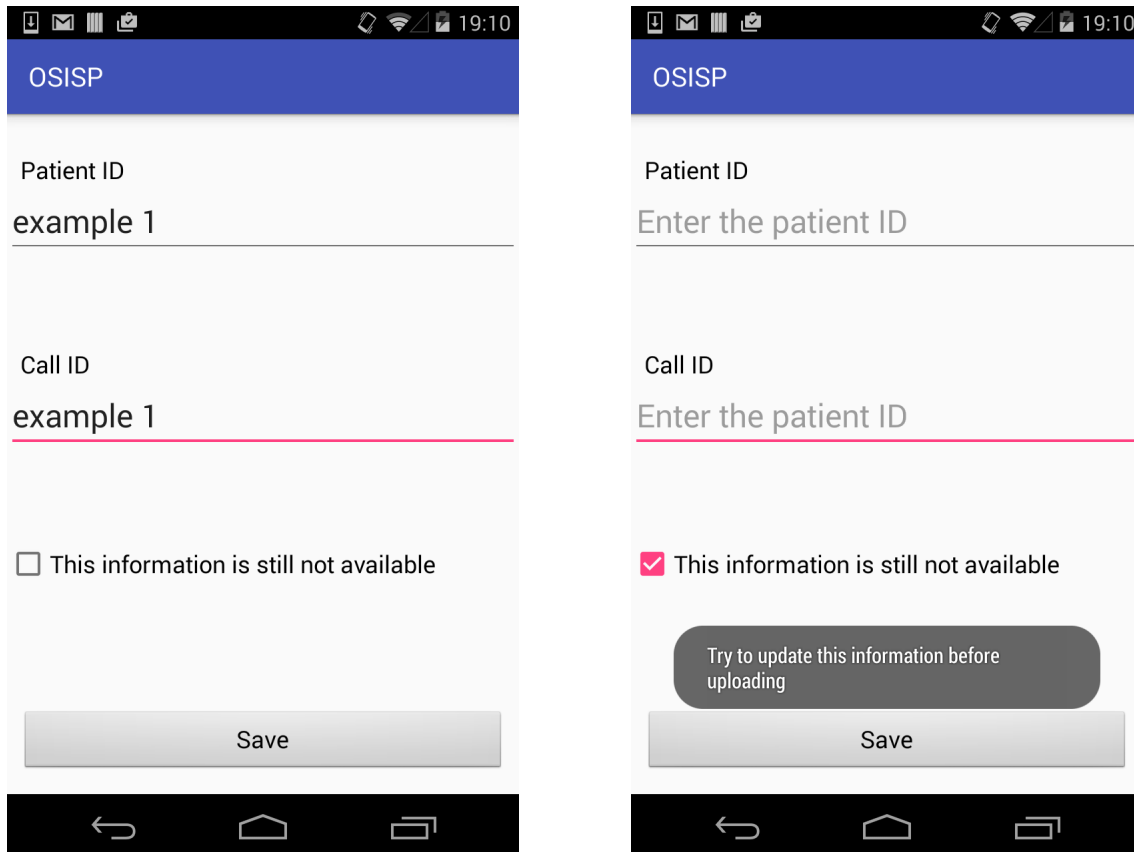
19:10

OSISP

Patient ID

example 1

Call ID

example 1

This information is still not available

Save

19:10

OSISP

Patient ID

Enter the patient ID

Call ID

Enter the patient ID

This information is still not available

Try to update this information before uploading

Save